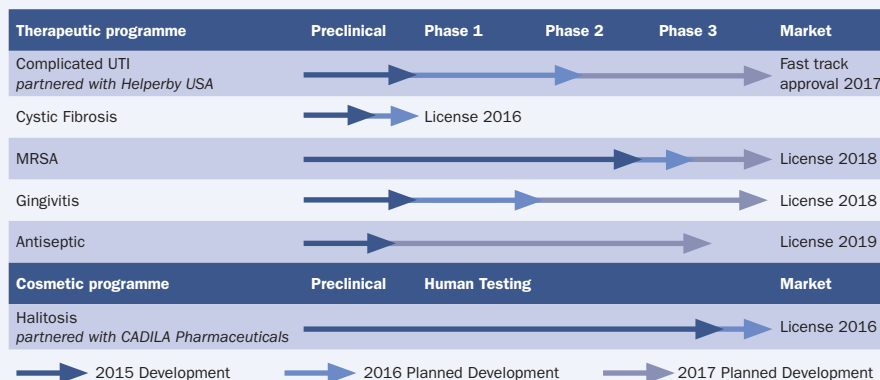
| Therapeutic programme | Preclinical | Phase 1 | Phase 2 | Phase 3 | Market |
|---|---|---|---|---|---|
| Complicated UTI *partnered with Helperby USA* | | | | | Fast track approval 2017 |
| Cystic Fibrosis | | License 2016 | | | |
| MRSA | | | | | License 2018 |
| Gingivitis | | | | | License 2018 |
| Antiseptic | | | | | License 2019 |
| **Cosmetic programme** | **Preclinical** | **Human Testing** | | | **Market** |
| Halitosis *partnered with CADILA Pharmaceuticals* | | | | | License 2016 |

2015 Development

2016 Planned Development

2017 Planned Development